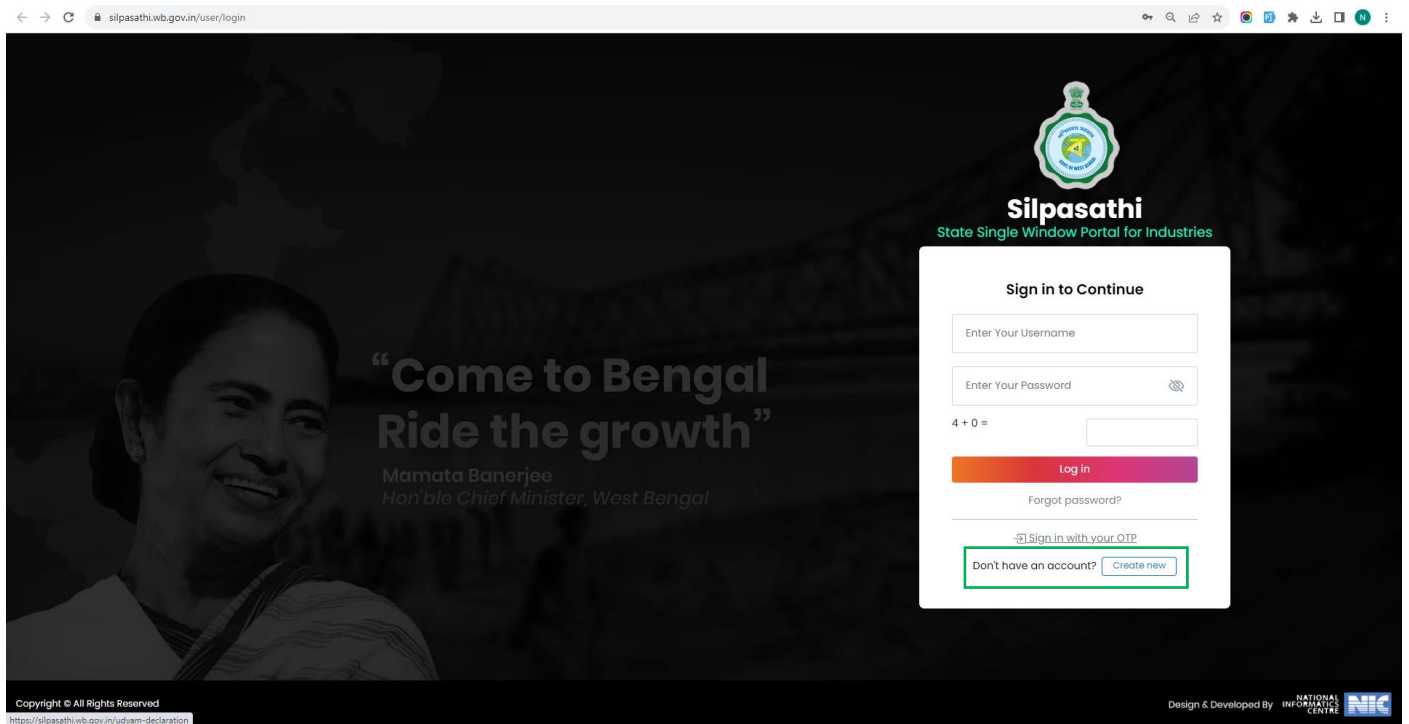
silpasathi.wb.gov.in/user/login

Silpasathi
State Single Window Portal for Industries

"Come to Bengal Ride the growth"
Mamata Banerjee
Hon'ble Chief Minister, West Bengal

Sign in to Continue
Enter Your Username
Enter Your Password
4 + 0 =
Log in
Forgot password?
Sign in with your OTP
Don't have an account? Create new

Copyright © All Rights Reserved
https://silpasathi.wb.gov.in/udyam-declaration
Design & Developed By NATIONAL INFORMATICS CENTRE NIC